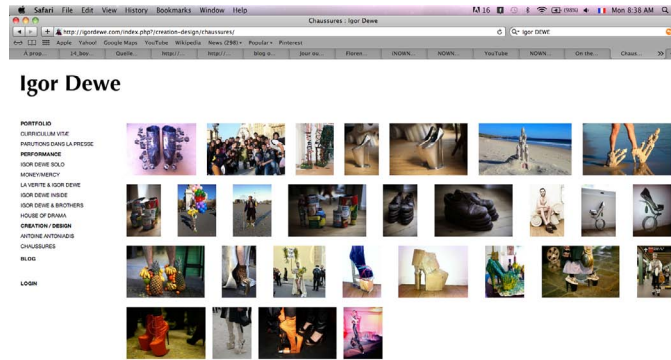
Safari File Edit View History Bookmarks Window Help

Chaussures : Igor Dewe

Mon 8:38 AM

http://igordewe.com/index.php?/creation-design/chaussures/

Igor DEWE

Apple Yahoo! Google Maps YouTube Wikipedia News (298) Popular Pinterest

A prop... 14_bou... Quelle... http://... http://... blog a... Jour su... Floren... (NOWN... NOWN... YouTube NOWN... On the... Chaus...

Igor Dewe

PORTFOLIO
CURRICULUM VITAE
PARUTIONS DANS LA PRESSE
PERFORMANCE
IGOR DEWE SOLO
MONEY/MERCY
LA VERITE & IGOR DEWE
IGOR DEWE INSIDE
IGOR DEWE & BROTHERS
HOUSE OF DRAMA
CREATION / DESIGN
ANTOINE ANTONIADIS
CHAUSSURES

BLOG

LOGIN